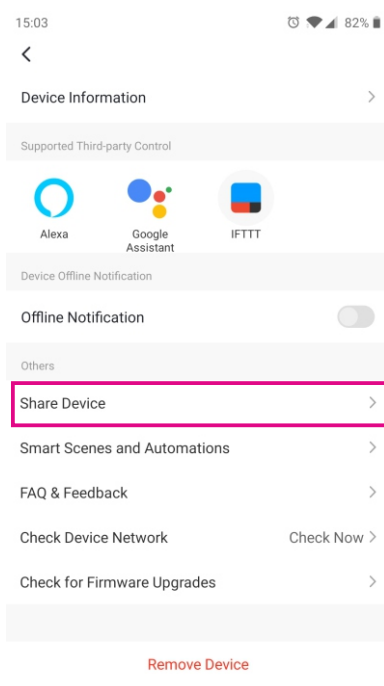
15:03

82%

Device Information

Supported Third-party Control

Alexa

Google Assistant

IFTTT

Device Offline Notification

Offline Notification

Others

Share Device

Smart Scenes and Automations

FAQ & Feedback

Check Device Network

Check Now

Check for Firmware Upgrades

Remove Device